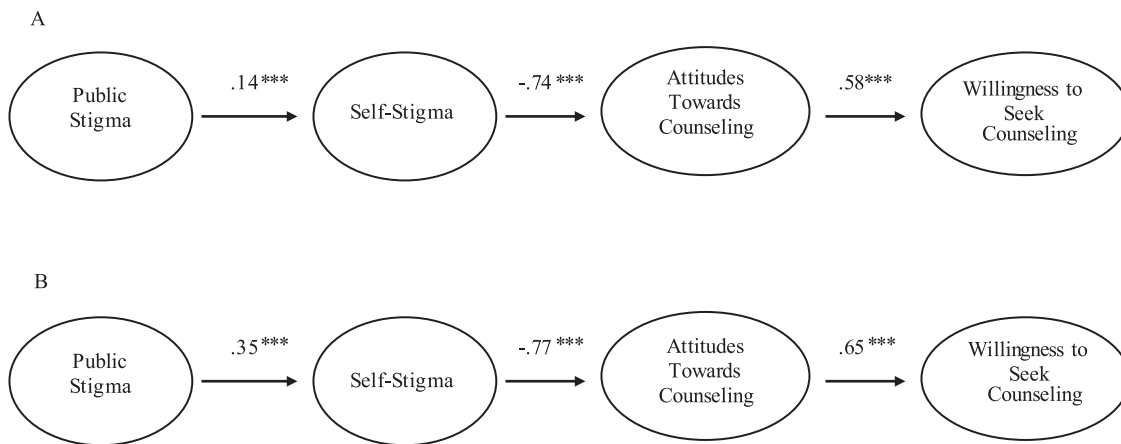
A

Public Stigma

.14***

Self-Stigma

-.74 ***

Attitudes Towards Counseling

.58***

Willingness to Seek Counseling

B

Public Stigma

.35***

Self-Stigma

-.77 ***

Attitudes Towards Counseling

.65 ***

Willingness to Seek Counseling